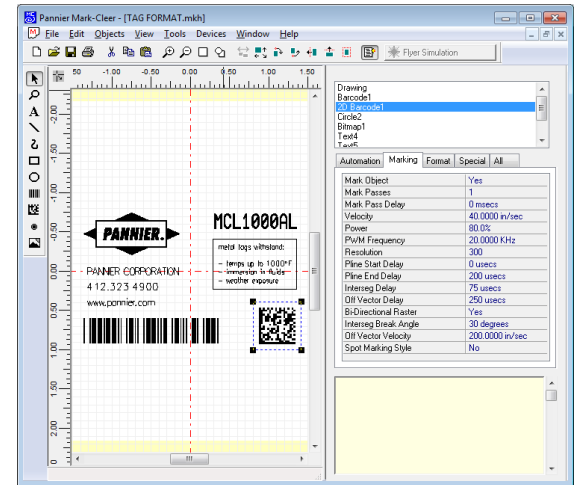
Pannier Mark-Cleer - [TAG FORMAT.mkh]

File Edit Objects View Tools Devices Window Help

Flyer Simulation

50 -1.00 -0.50 0.00 0.50 1.00 1.50

Drawing
Barcode1
2D Barcode1
Circle2
Bitmap1
Text4
Text5

Automation Marking Format Special All

| | |
|---|---|
| Mark Object | Yes |
| Mark Passes | 1 |
| Mark Pass Delay | 0 msecs |
| Velocity | 40.0000 in/sec |
| Power | 80.0% |
| PWM Frequency | 20.0000 KHz |
| Resolution | 300 |
| Pline Start Delay | 0 usecs |
| Pline End Delay | 200 usecs |
| Interseg Delay | 75 usecs |
| Off Vector Delay | 250 usecs |
| Bi-Directional Raster | Yes |
| Interseg Break Angle | 30 degrees |
| Off Vector Velocity | 200.0000 in/sec |
| Spot Marking Style | No |

PANNIER.

MCL1000AL

metal tags withstand:

– temps up to 1000°F
– immersion in fluids
– weather exposure

PANNIER CORPORATION
412.323.4900
www.pannier.com

0.50
1.00
1.50
2.00
2.50
3.00